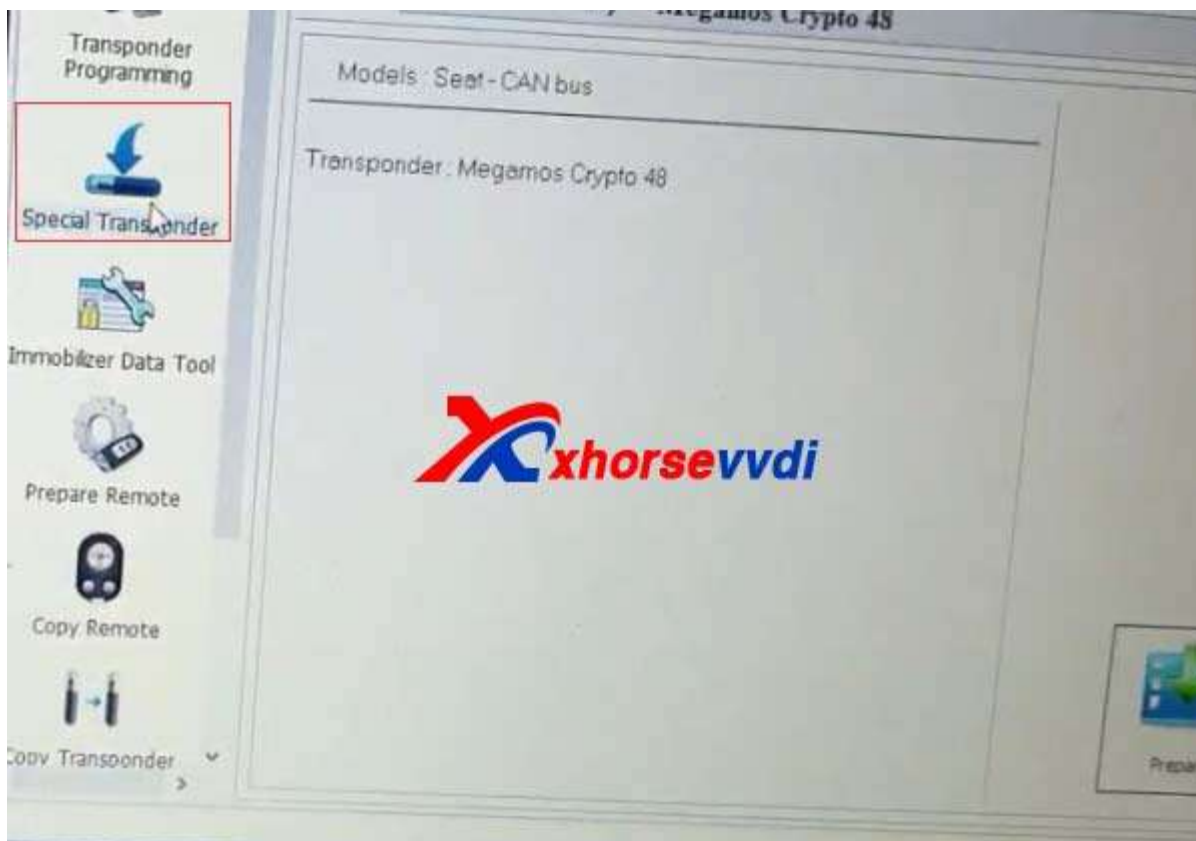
Transponder Programming

Special Transponder

Immobilizer Data Tool

Prepare Remote

Copy Remote

Copy Transponder

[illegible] Megamos Crypto 48

Models : Seat - CAN bus

Transponder : Megamos Crypto 48

xhorsevvdi

Prepa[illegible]